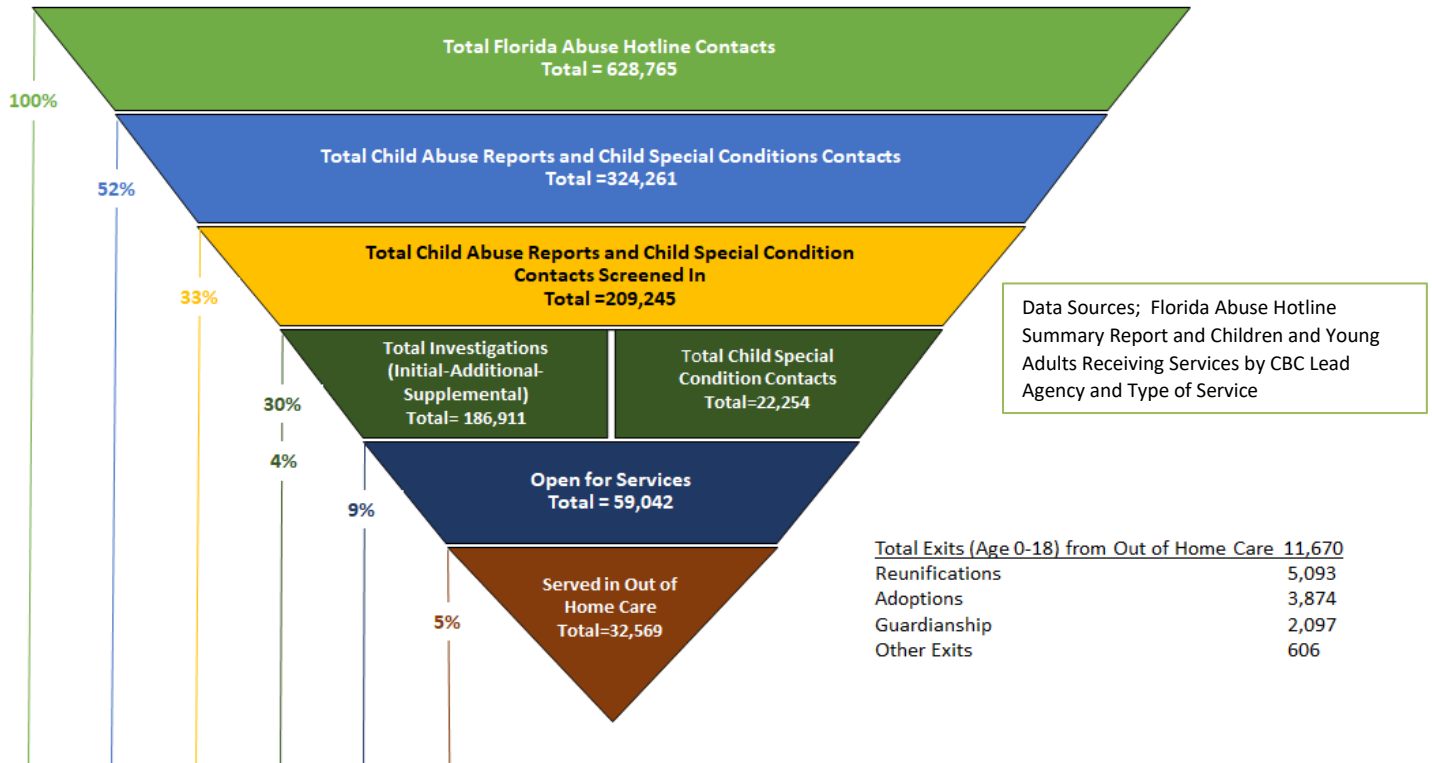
Total Florida Abuse Hotline Contacts
Total = 628,765

100%

Total Child Abuse Reports and Child Special Conditions Contacts
Total =324,261

52%

Total Child Abuse Reports and Child Special Condition Contacts Screened In
Total =209,245

33%

Data Sources; Florida Abuse Hotline Summary Report and Children and Young Adults Receiving Services by CBC Lead Agency and Type of Service

Total Investigations (Initial-Additional-Supplemental)
Total= 186,911

Total Child Special Condition Contacts
Total=22,254

30%

4%

Open for Services
Total = 59,042

9%

| Total Exits (Age 0-18) from Out of Home Care | 11,670 |
|---|---|
| Reunifications | 5,093 |
| Adoptions | 3,874 |
| Guardianship | 2,097 |
| Other Exits | 606 |

Served in Out of Home Care
Total=32,569

5%